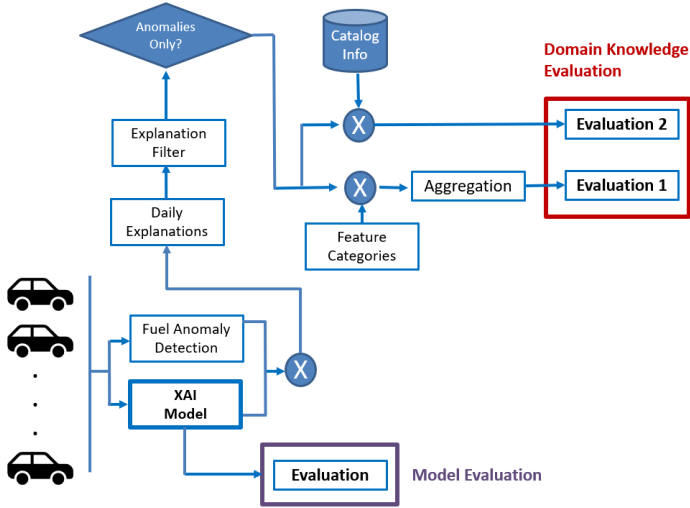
Anomalies Only?

Catalog Info

Domain Knowledge Evaluation

X

Evaluation 2

Explanation Filter

X

Aggregation

Evaluation 1

Daily Explanations

Feature Categories

Fuel Anomaly Detection

X

XAI Model

.
.
.

Evaluation

Model Evaluation